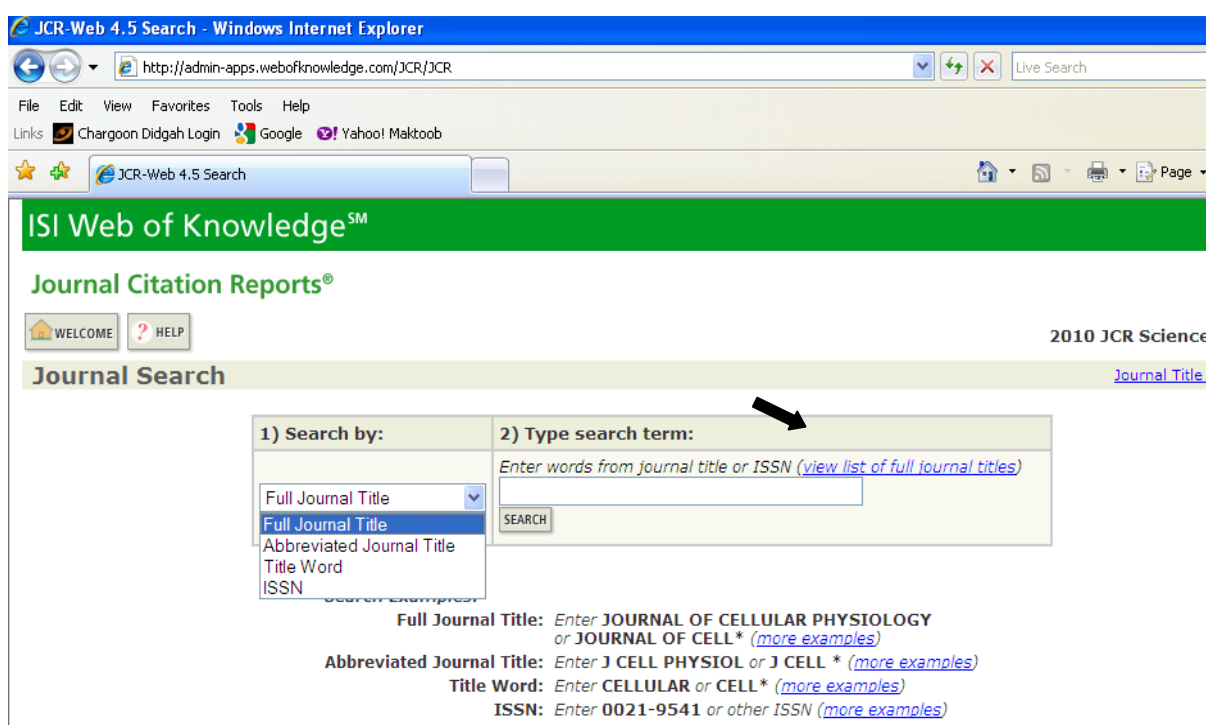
JCR-Web 4.5 Search - Windows Internet Explorer

http://admin-apps.webofknowledge.com/JCR/JCR

Live Search

File Edit View Favorites Tools Help

Links Chargoon Didgah Login Google Yahoo! Maktoob

JCR-Web 4.5 Search

Page

ISI Web of Knowledge℠

Journal Citation Reports®

WELCOME HELP

2010 JCR Science

Journal Search

Journal Title

| 1) Search by: | 2) Type search term: |
|---|---|
| Full Journal Title | Enter words from journal title or ISSN (view list of full journal titles) SEARCH |

Full Journal Title
Abbreviated Journal Title
Title Word
ISSN

Search Examples:

Full Journal Title: Enter JOURNAL OF CELLULAR PHYSIOLOGY or JOURNAL OF CELL* (more examples)

Abbreviated Journal Title: Enter J CELL PHYSIOL or J CELL * (more examples)

Title Word: Enter CELLULAR or CELL* (more examples)

ISSN: Enter 0021-9541 or other ISSN (more examples)